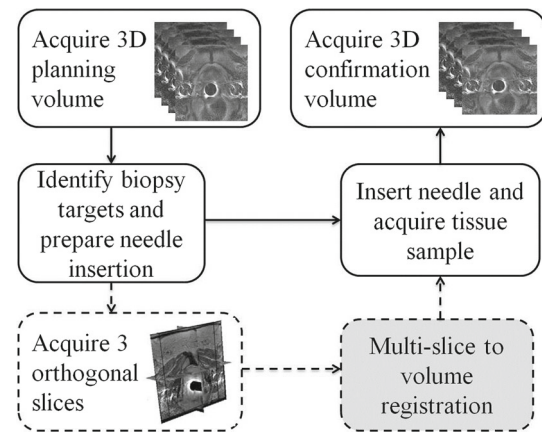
Acquire 3D planning volume

Acquire 3D confirmation volume

Identify biopsy targets and prepare needle insertion

Insert needle and acquire tissue sample

Acquire 3 orthogonal slices

Multi-slice to volume registration